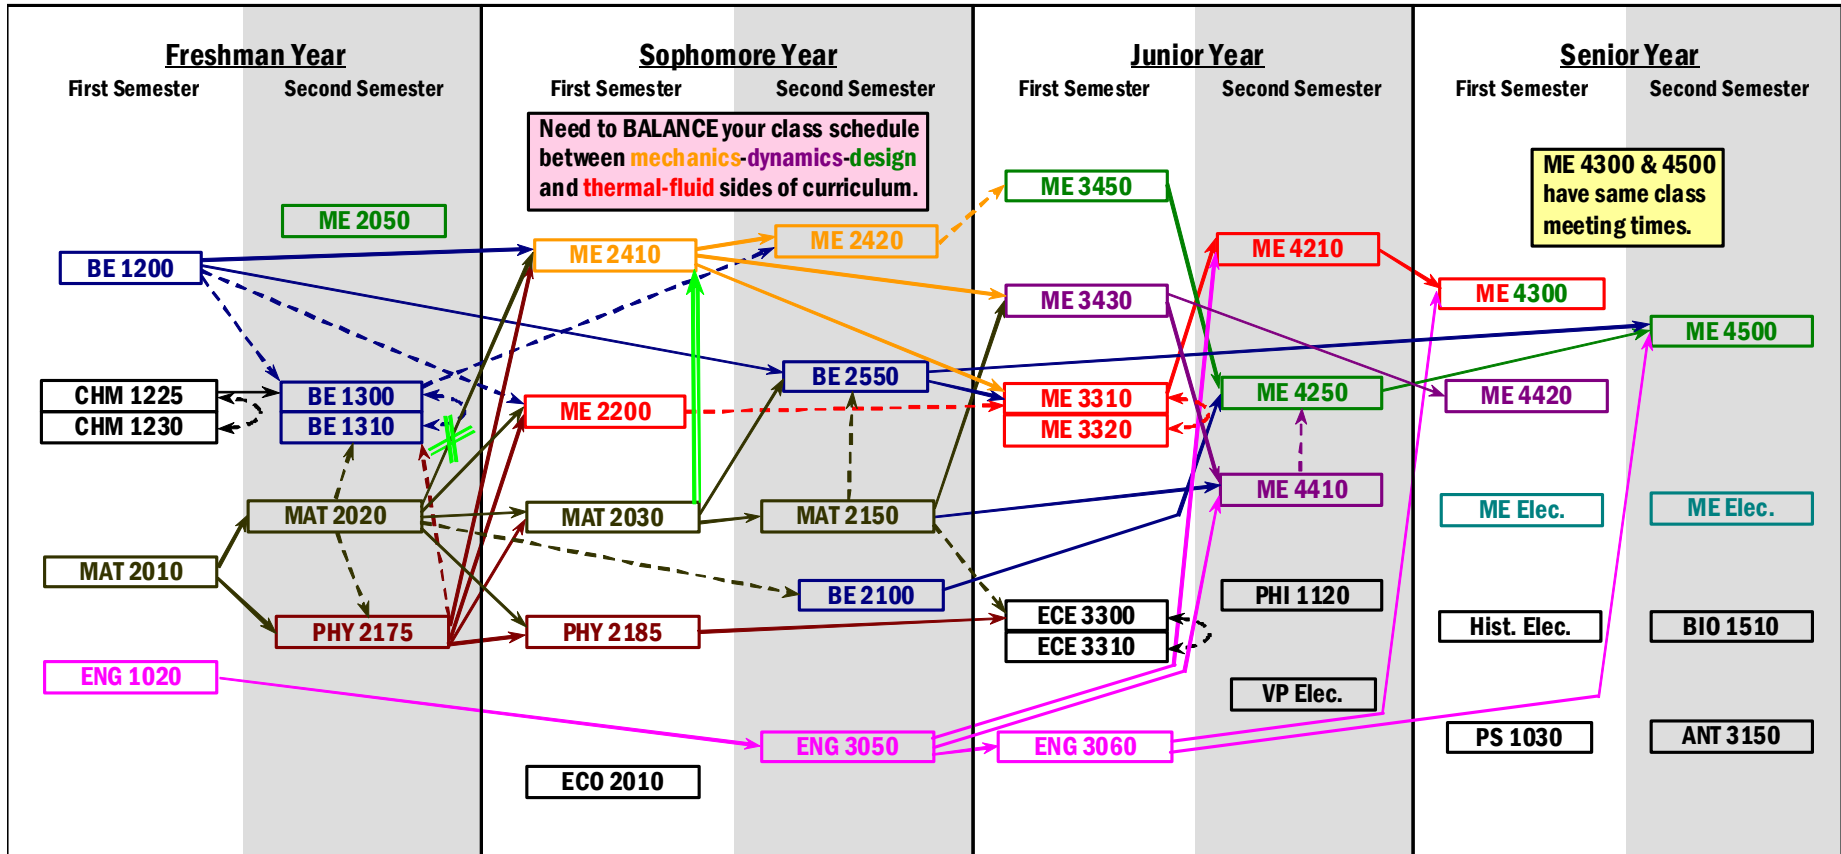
Freshman Year
First Semester
Second Semester

Sophomore Year
First Semester
Second Semester

Junior Year
First Semester
Second Semester

Senior Year
First Semester
Second Semester

Need to BALANCE your class schedule between mechanics-dynamics-design and thermal-fluid sides of curriculum.

ME 4300 & 4500 have same class meeting times.

ME 2050
BE 1200
CHM 1225
CHM 1230
BE 1300
BE 1310
MAT 2020
MAT 2010
PHY 2175
ENG 1020

ME 2410
ME 2420
ME 2200
BE 2550
MAT 2030
MAT 2150
BE 2100
PHY 2185
ENG 3050
ECO 2010

ME 3450
ME 3430
ME 3310
ME 3320
ECE 3300
ECE 3310
ENG 3060

ME 4210
ME 4250
ME 4410
PHI 1120
VP Elec.

ME 4300
ME 4420
ME Elec.
Hist. Elec.
PS 1030

ME 4500
ME Elec.
BIO 1510
ANT 3150